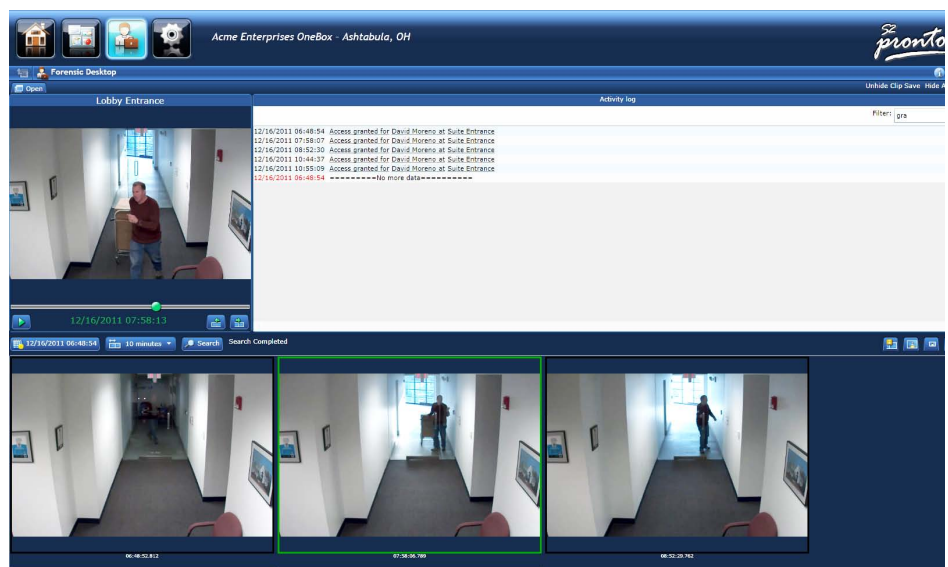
Acme Enterprises OneBox - Ashtabula, OH

pronto

Forensic Desktop

Open

Unhide Clip Save Hide A

Lobby Entrance

Activity log

Filter: gra

12/16/2011 06:48:54 Access granted for David Moreno at Suite Entrance
12/16/2011 07:58:07 Access granted for David Moreno at Suite Entrance
12/16/2011 08:52:30 Access granted for David Moreno at Suite Entrance
12/16/2011 10:44:37 Access granted for David Moreno at Suite Entrance
12/16/2011 10:55:09 Access granted for David Moreno at Suite Entrance
12/16/2011 06:48:54 ==========No more data==========

12/16/2011 07:58:13

12/16/2011 06:48:54

10 minutes

Search

Search Completed

06:48:52.812

07:58:06.780

08:52:28.762